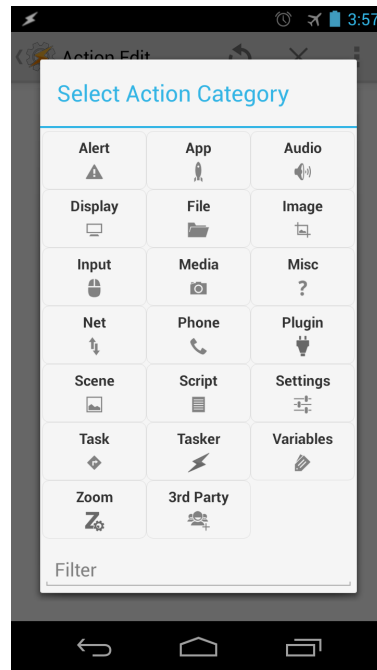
3:57

Action Edit

Select Action Category

| Alert | App | Audio |
|---|---|---|
| Display | File | Image |
| Input | Media | Misc |
| Net | Phone | Plugin |
| Scene | Script | Settings |
| Task | Tasker | Variables |
| Zoom | 3rd Party | |

?

Filter